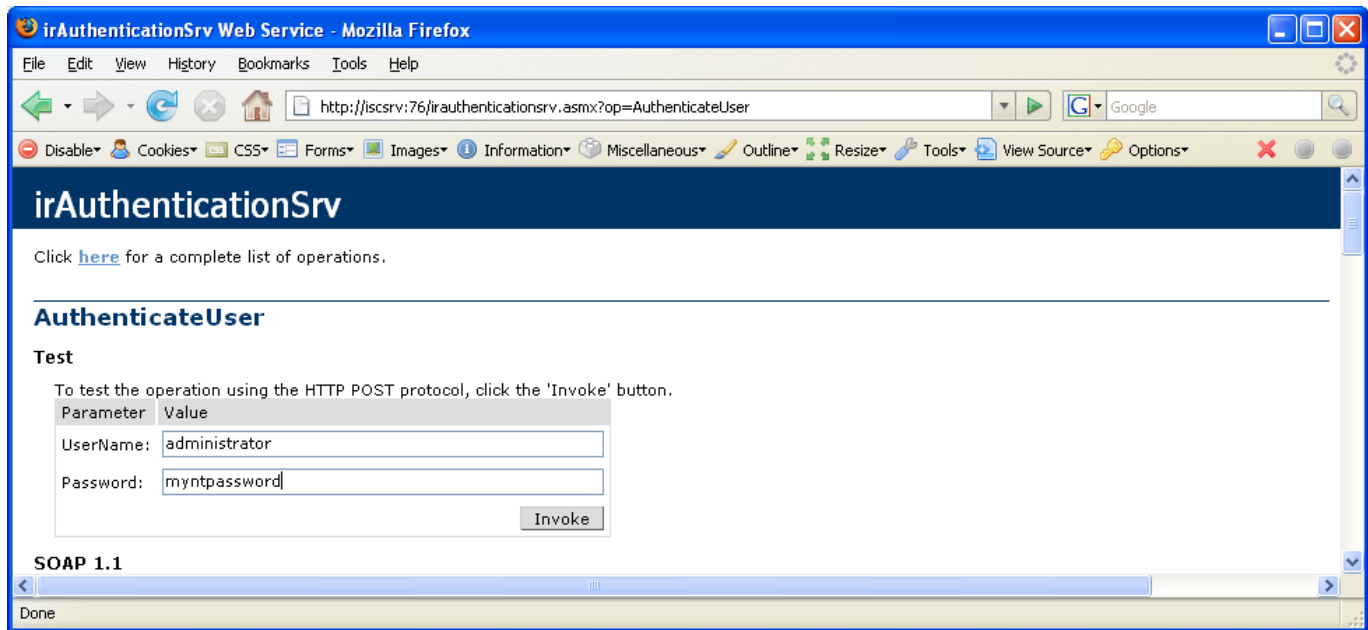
irAuthenticationSrv Web Service - Mozilla Firefox

File Edit View History Bookmarks Tools Help

http://iscsrv:76/irauthenticationsrv.asmx?op=AuthenticateUser

Google

Disable Cookies CSS Forms Images Information Miscellaneous Outline Resize Tools View Source Options

irAuthenticationSrv

Click here for a complete list of operations.

AuthenticateUser

Test

To test the operation using the HTTP POST protocol, click the 'Invoke' button.

| Parameter | Value |
|---|---|
| UserName: | administrator |
| Password: | myntpassword |

Invoke

SOAP 1.1

Done